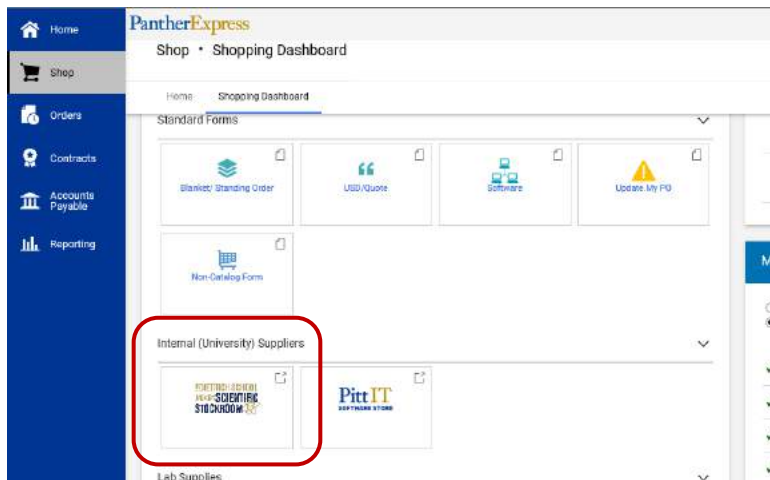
Home
Shop
Orders
Contracts
Accounts Payable
Reporting

PantherExpress

Shop • Shopping Dashboard

Home
Shopping Dashboard

Standard Forms

Blanket/ Standing Order
USD/Quote
Software
Update My PO
Non-Catalog Form

Internal (University) Suppliers

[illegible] SCIENTIFIC STOCKROOM

Pitt IT SOFTWARE STORE

Lab Supplies